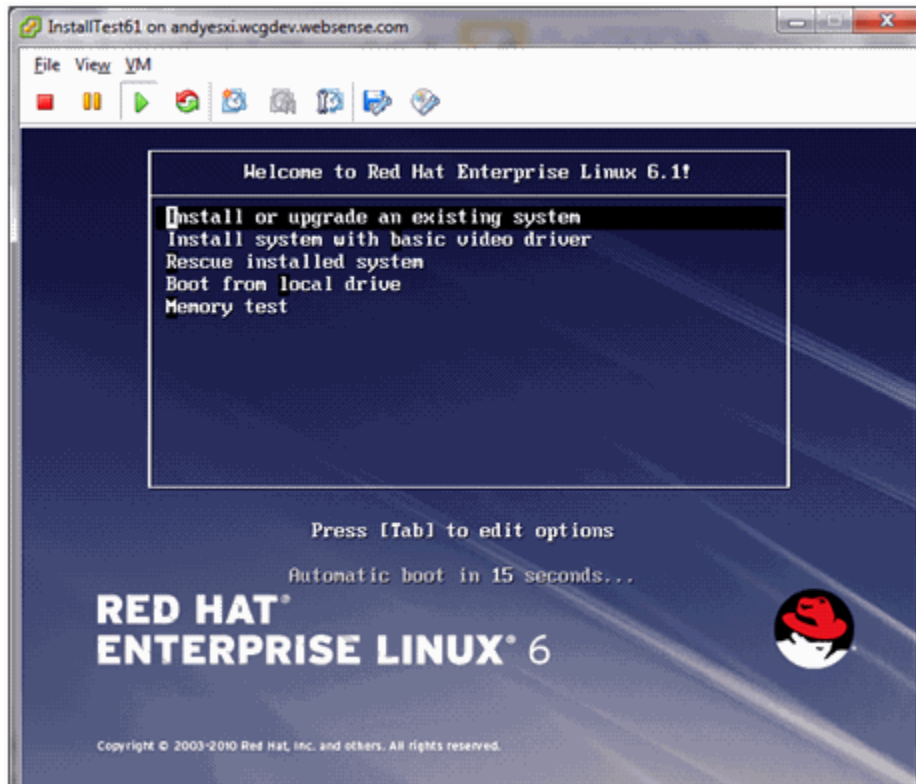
InstallTest61 on andyesxi.wcgdev.websense.com

File View VM

Welcome to Red Hat Enterprise Linux 6.1!

Install or upgrade an existing system
Install system with basic video driver
Rescue installed system
Boot from local drive
Memory test

Press [Tab] to edit options

Automatic boot in 15 seconds...

RED HAT® ENTERPRISE LINUX® 6

Copyright © 2003-2010 Red Hat, Inc. and others. All rights reserved.